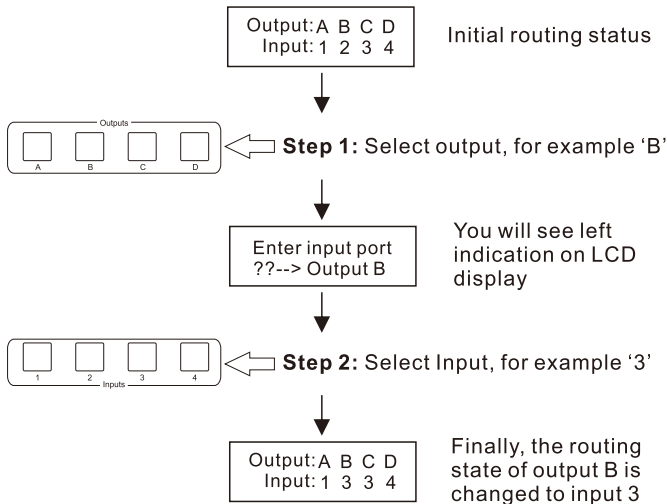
Output: A B C D
Input: 1 2 3 4

Initial routing status

Outputs
A B C D

Step 1: Select output, for example 'B'

Enter input port
??--> Output B

You will see left indication on LCD display

1 2 3 4
Inputs

Step 2: Select Input, for example '3'

Output: A B C D
Input: 1 3 3 4

Finally, the routing state of output B is changed to input 3